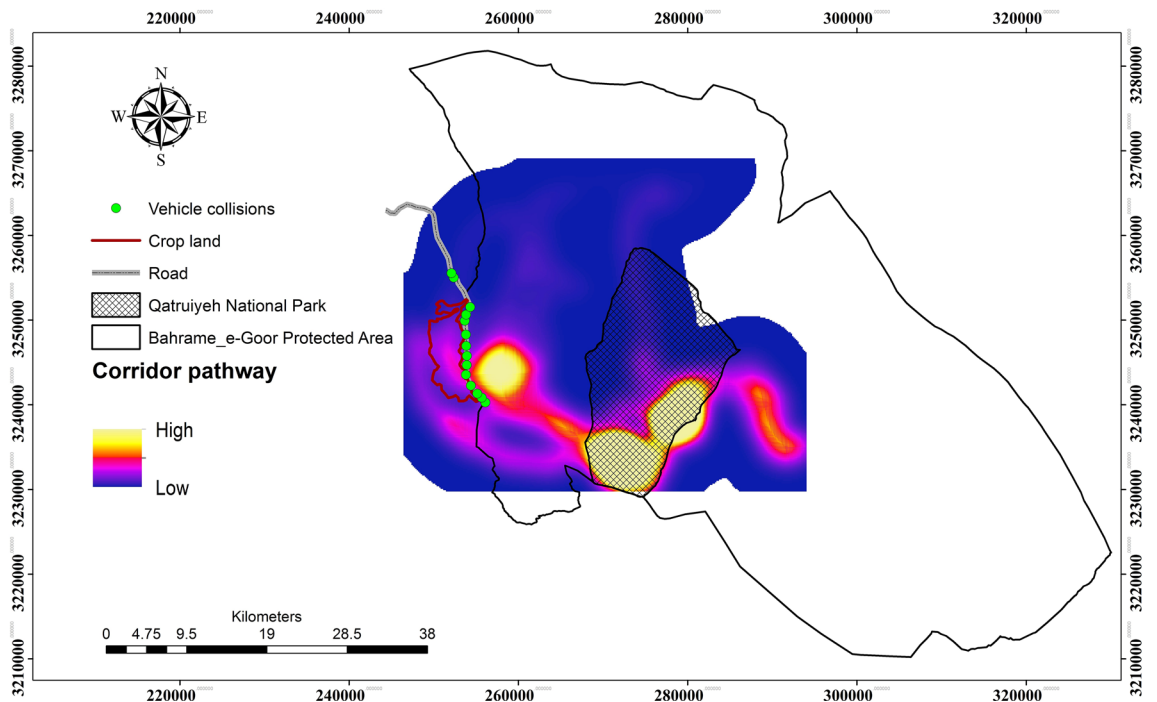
220000 240000 260000 280000 300000 320000

3280000 3270000 3260000 3250000 3240000 3230000 3220000 3210000

N
W E
S

Vehicle collisions
Crop land
Road
Qatruiyeh National Park
Bahrame_e-Goor Protected Area

Corridor pathway

High

Low

Kilometers
0 4.75 9.5 19 28.5 38

220000 240000 260000 280000 300000 320000

3280000 3270000 3260000 3250000 3240000 3230000 3220000 3210000